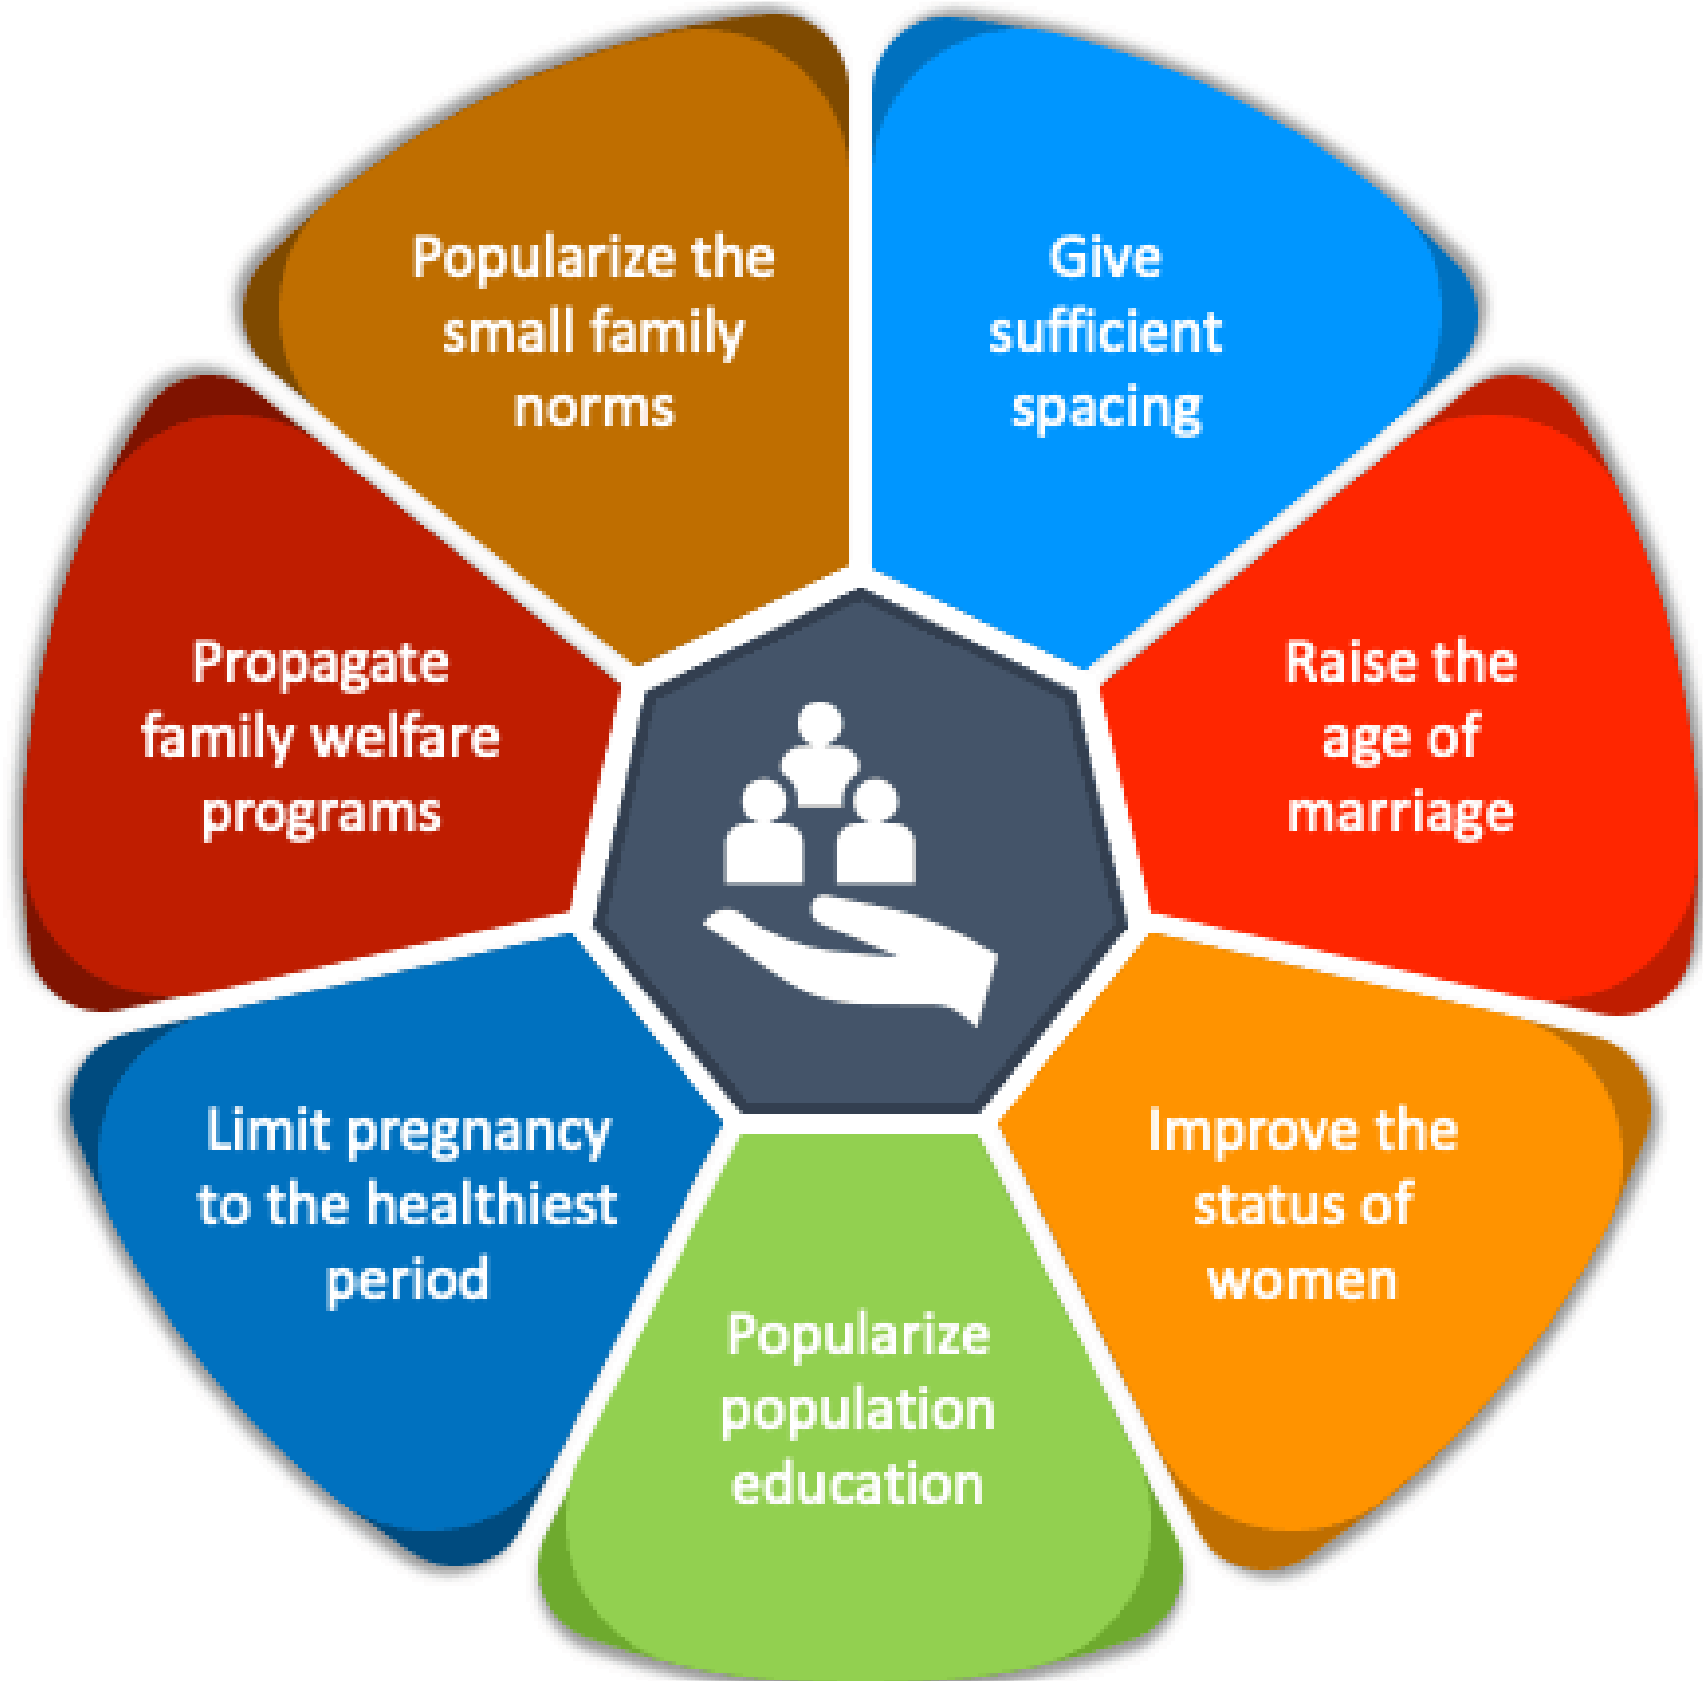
Popularize the small family norms

Give sufficient spacing

Raise the age of marriage

Improve the status of women

Popularize population education

Limit pregnancy to the healthiest period

Propagate family welfare programs